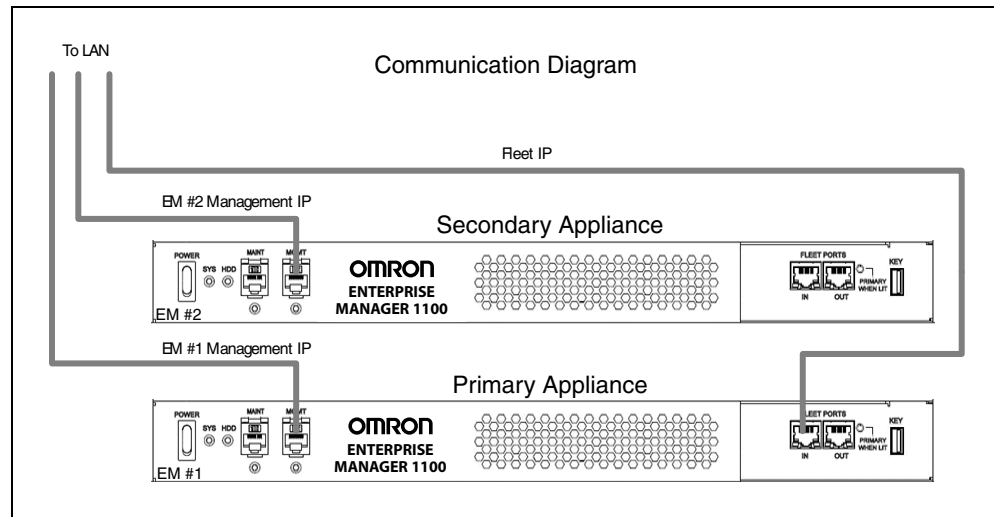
To LAN

Communication Diagram

Fleet IP

EM #2 Management IP

Secondary Appliance

POWER

SYS HDD

MAINT

MGMT

OMRON
ENTERPRISE
MANAGER 1100

FLEET PORTS

IN OUT

PRIMARY WHEN LIT

KEY

EM #2

EM #1 Management IP

Primary Appliance

POWER

SYS HDD

MAINT

MGMT

OMRON
ENTERPRISE
MANAGER 1100

FLEET PORTS

IN OUT

PRIMARY WHEN LIT

KEY

EM #1